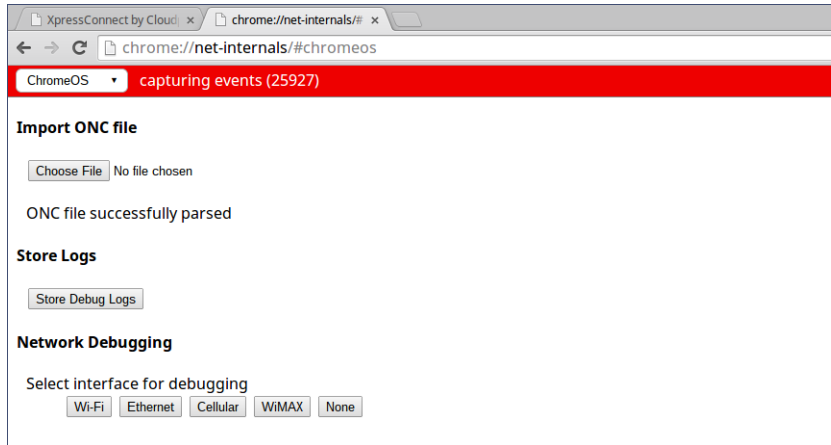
XpressConnect by Cloud ×
chrome://net-internals/# ×

chrome://net-internals/#chromeos

ChromeOS ▾ capturing events (25927)

Import ONC file

Choose File No file chosen

ONC file successfully parsed

Store Logs

Store Debug Logs

Network Debugging

Select interface for debugging

Wi-Fi Ethernet Cellular WiMAX None